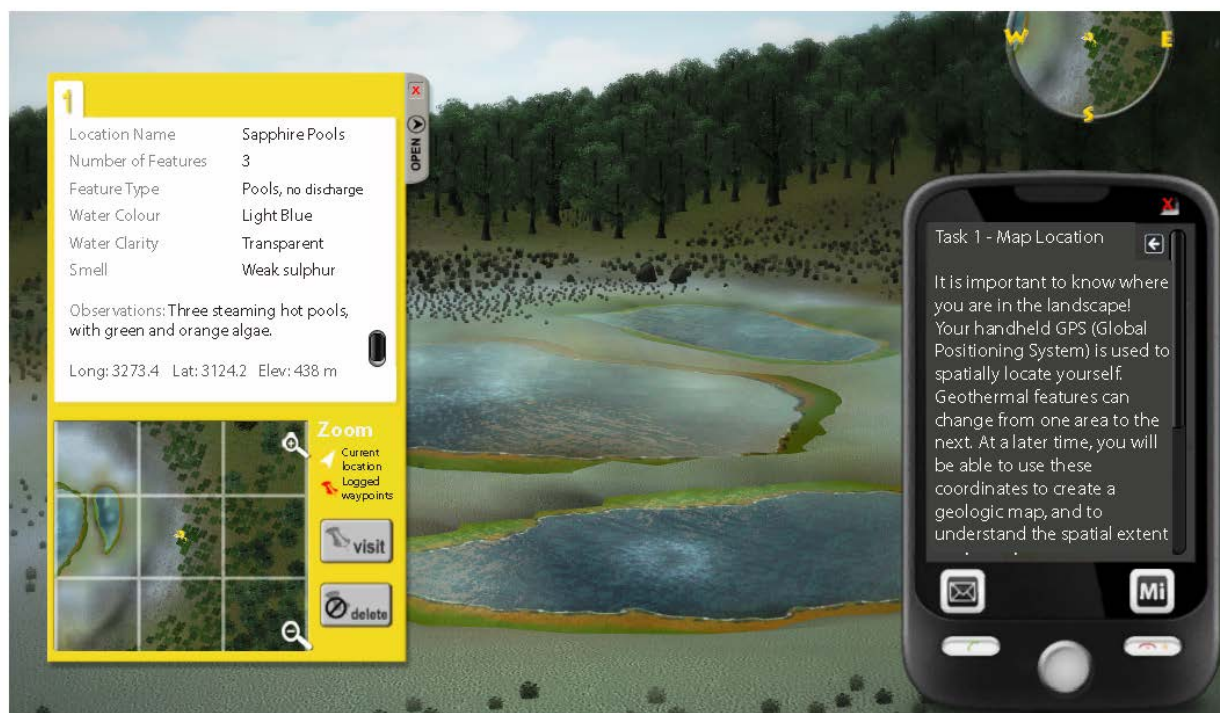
1

| Location Name | Sapphire Pools |
|---|---|
| Number of Features | 3 |
| Feature Type | Pools, no discharge |
| Water Colour | Light Blue |
| Water Clarity | Transparent |
| Smell | Weak sulphur |

Observations: Three steaming hot pools, with green and orange algae.

Long: 3273.4 Lat: 3124.2 Elev: 438 m

X

OPEN

Zoom

Current location

Logged waypoints

visit

delete

W

E

S

X

Task 1 - Map Location

It is important to know where you are in the landscape! Your handheld GPS (Global Positioning System) is used to spatially locate yourself. Geothermal features can change from one area to the next. At a later time, you will be able to use these coordinates to create a geologic map, and to understand the spatial extent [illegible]

Mi